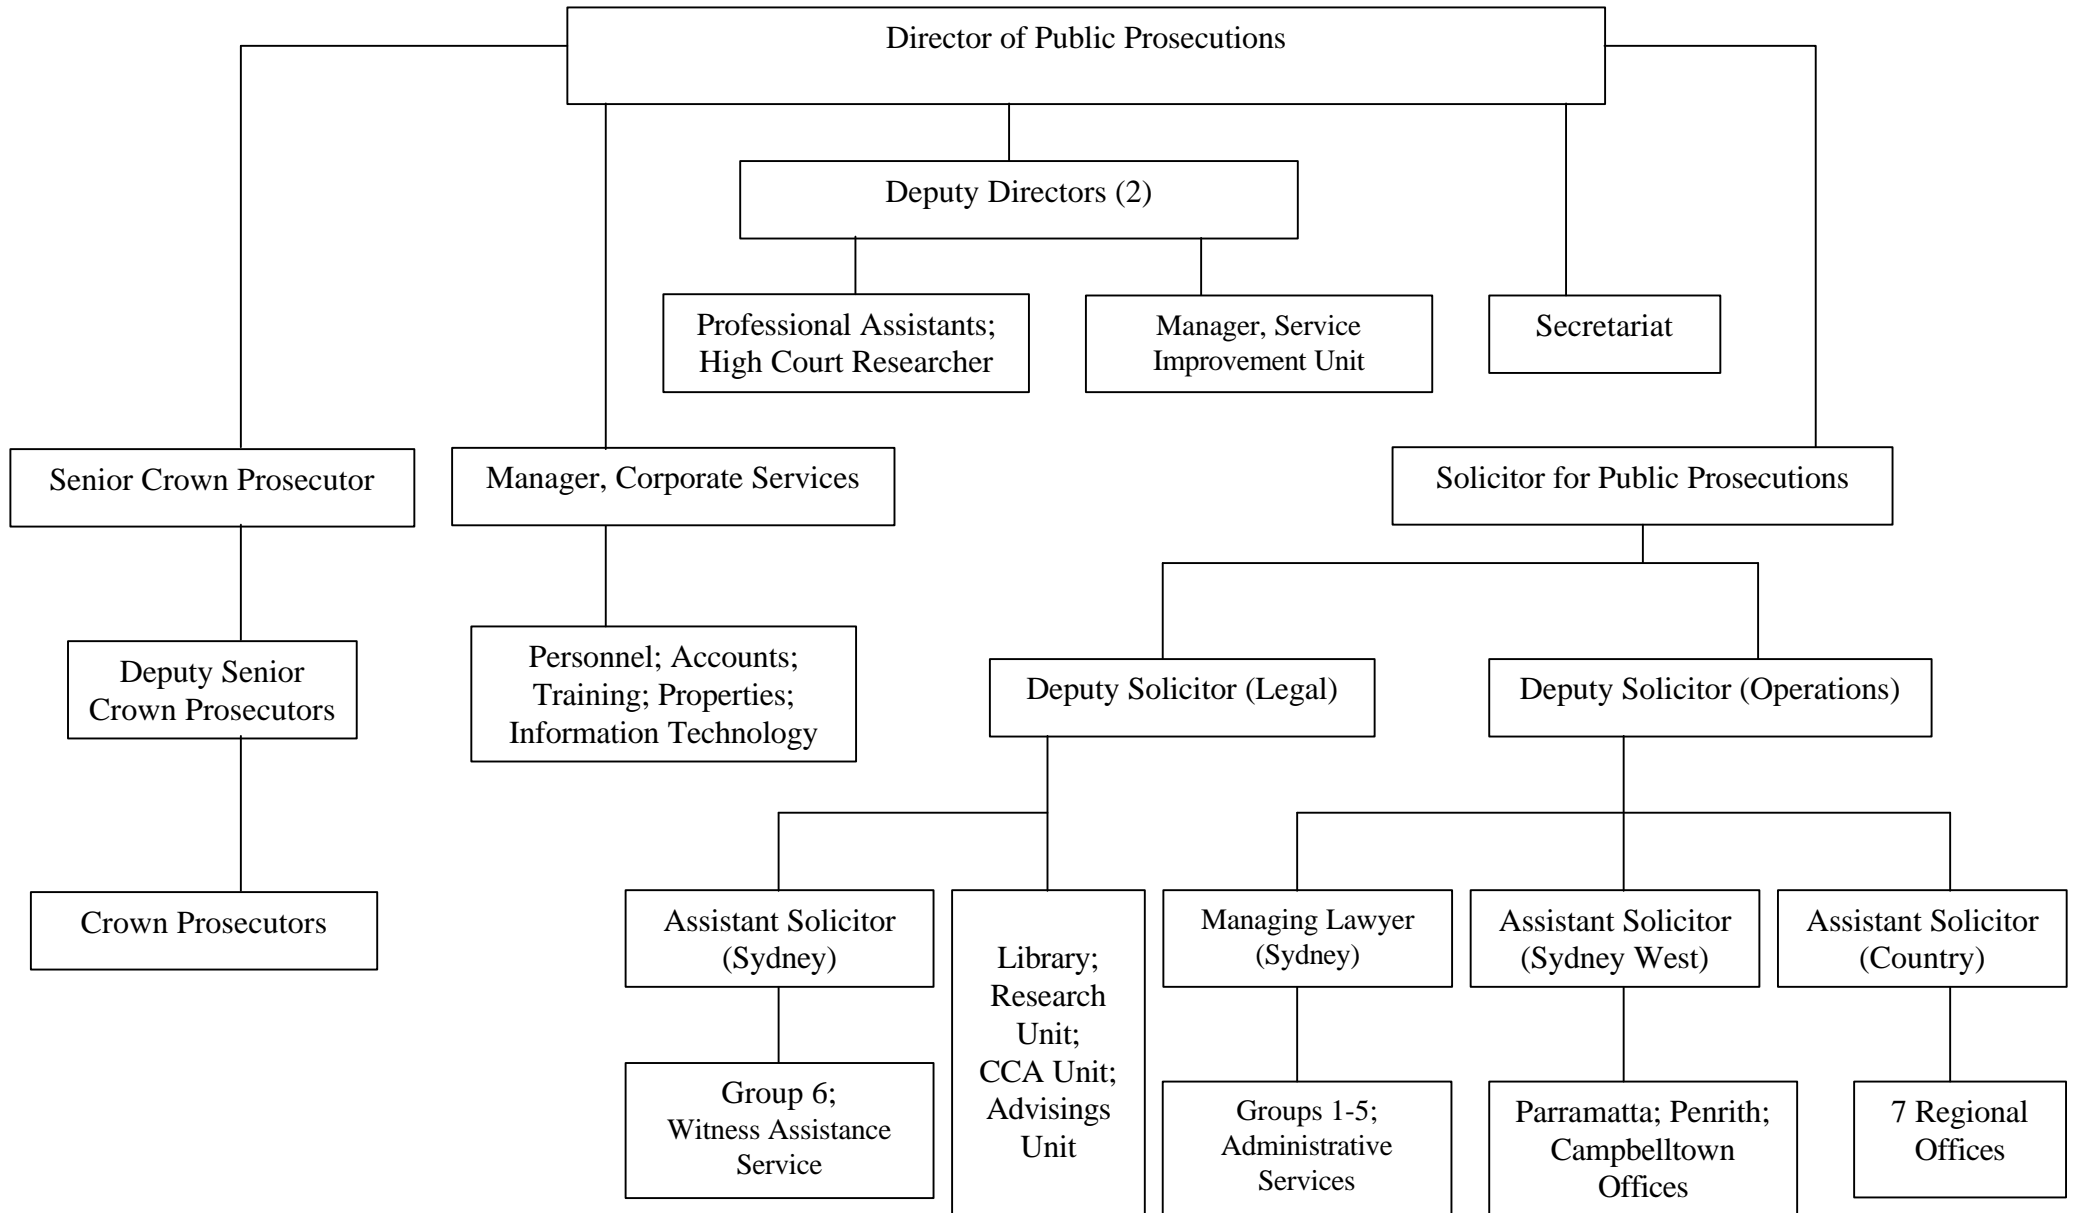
Director of Public Prosecutions

Deputy Directors (2)

Professional Assistants; High Court Researcher

Manager, Service Improvement Unit

Secretariat

Senior Crown Prosecutor

Manager, Corporate Services

Solicitor for Public Prosecutions

Deputy Senior Crown Prosecutors

Personnel; Accounts; Training; Properties; Information Technology

Deputy Solicitor (Legal)

Deputy Solicitor (Operations)

Crown Prosecutors

Assistant Solicitor (Sydney)

Library; Research Unit; CCA Unit; Advisings Unit

Managing Lawyer (Sydney)

Assistant Solicitor (Sydney West)

Assistant Solicitor (Country)

Group 6; Witness Assistance Service

Groups 1-5; Administrative Services

Parramatta; Penrith; Campbelltown Offices

7 Regional Offices